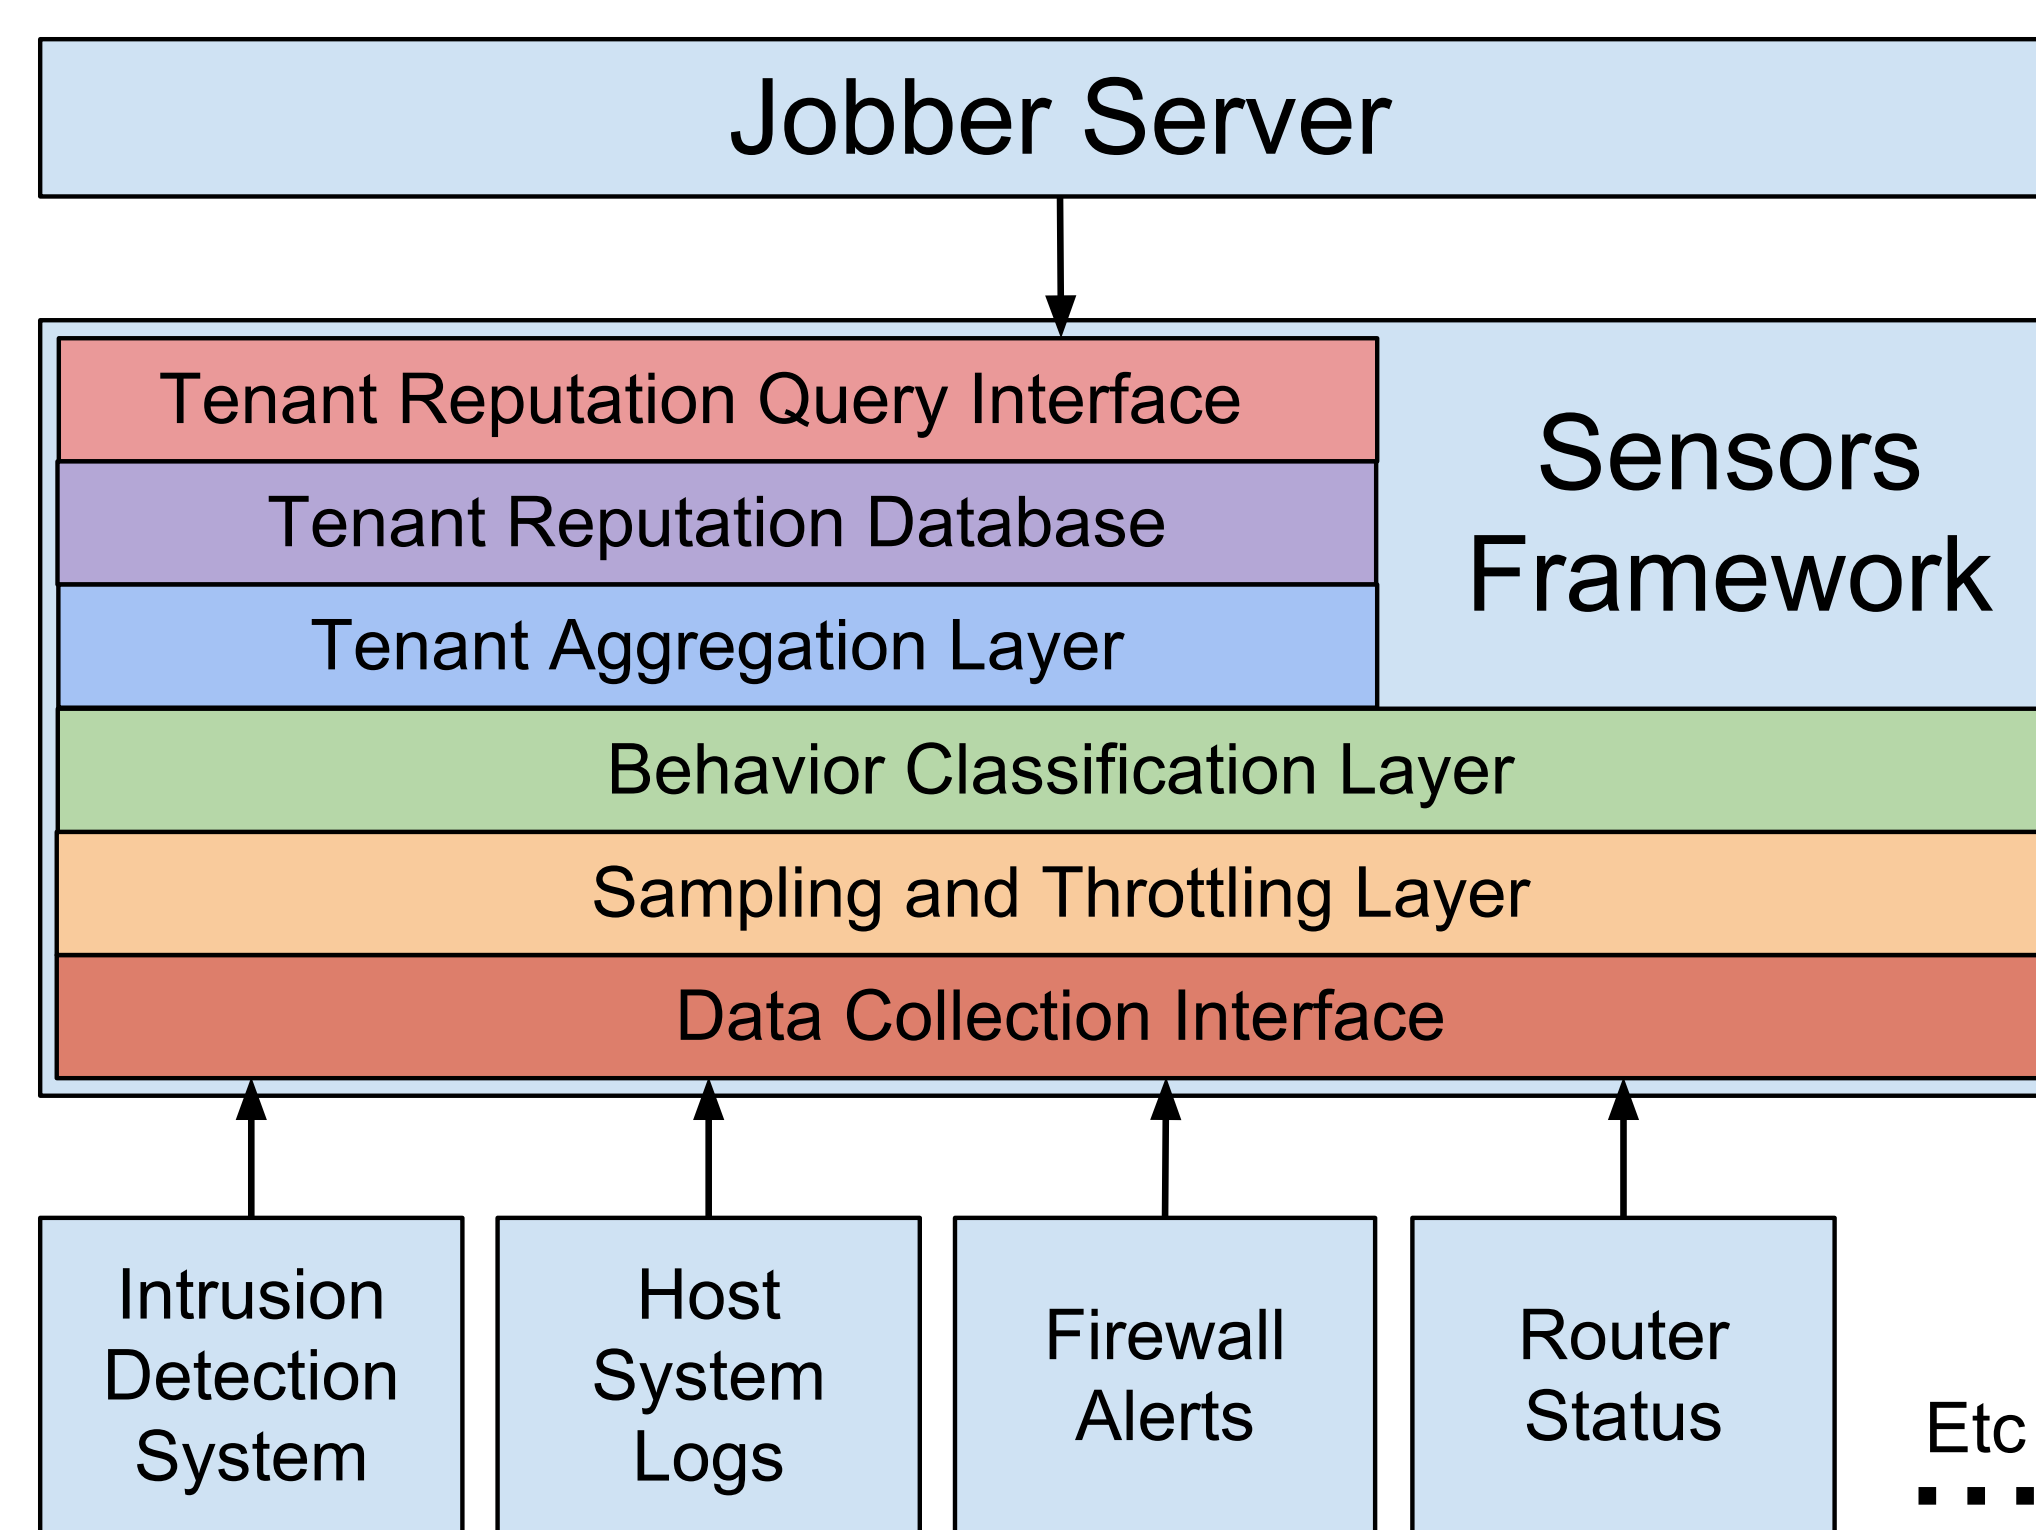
Jobber Server

Tenant Reputation Query Interface

Tenant Reputation Database

Tenant Aggregation Layer

Sensors Framework

Behavior Classification Layer

Sampling and Throttling Layer

Data Collection Interface

Intrusion Detection System

Host System Logs

Firewall Alerts

Router Status

Etc